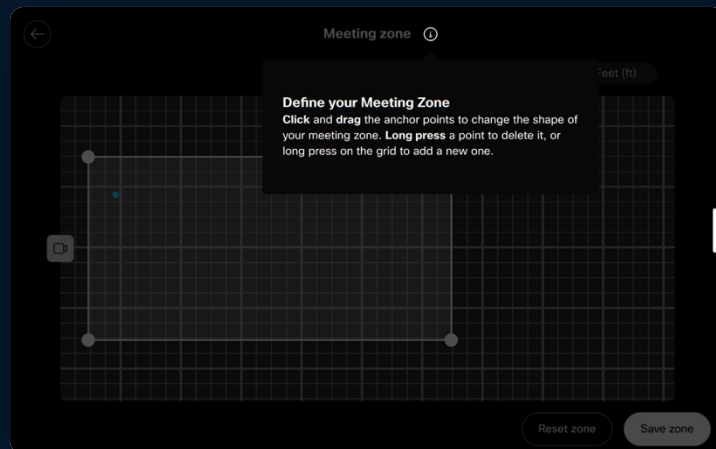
Meeting zone

Feet (ft)

Define your Meeting Zone

Click and drag the anchor points to change the shape of your meeting zone. Long press a point to delete it, or long press on the grid to add a new one.

Reset zone

Save zone